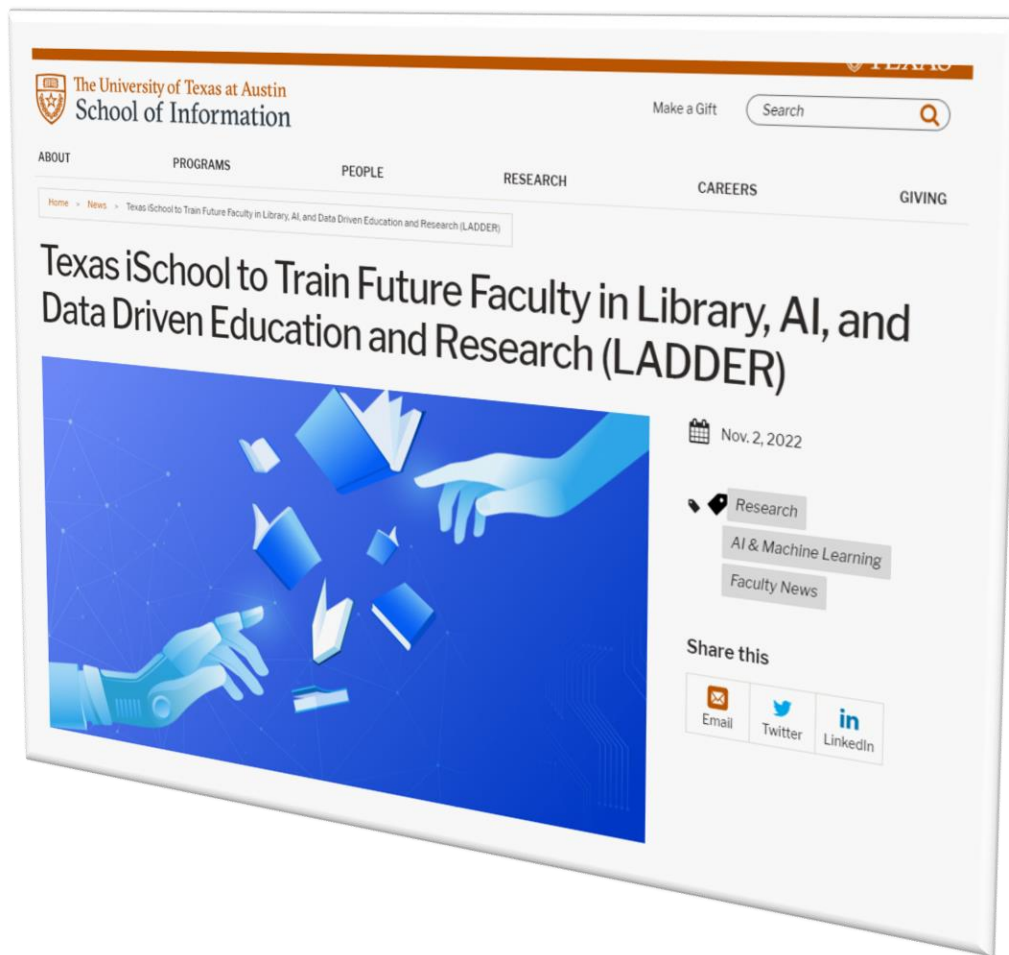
TEXAS

The University of Texas at Austin
School of Information

Make a Gift

Search

ABOUT PROGRAMS PEOPLE RESEARCH CAREERS GIVING

Home > News > Texas iSchool to Train Future Faculty in Library, AI, and Data Driven Education and Research (LADDER)

Texas iSchool to Train Future Faculty in Library, AI, and Data Driven Education and Research (LADDER)

Nov. 2, 2022

Research

AI & Machine Learning

Faculty News

Share this

Email

Twitter

LinkedIn